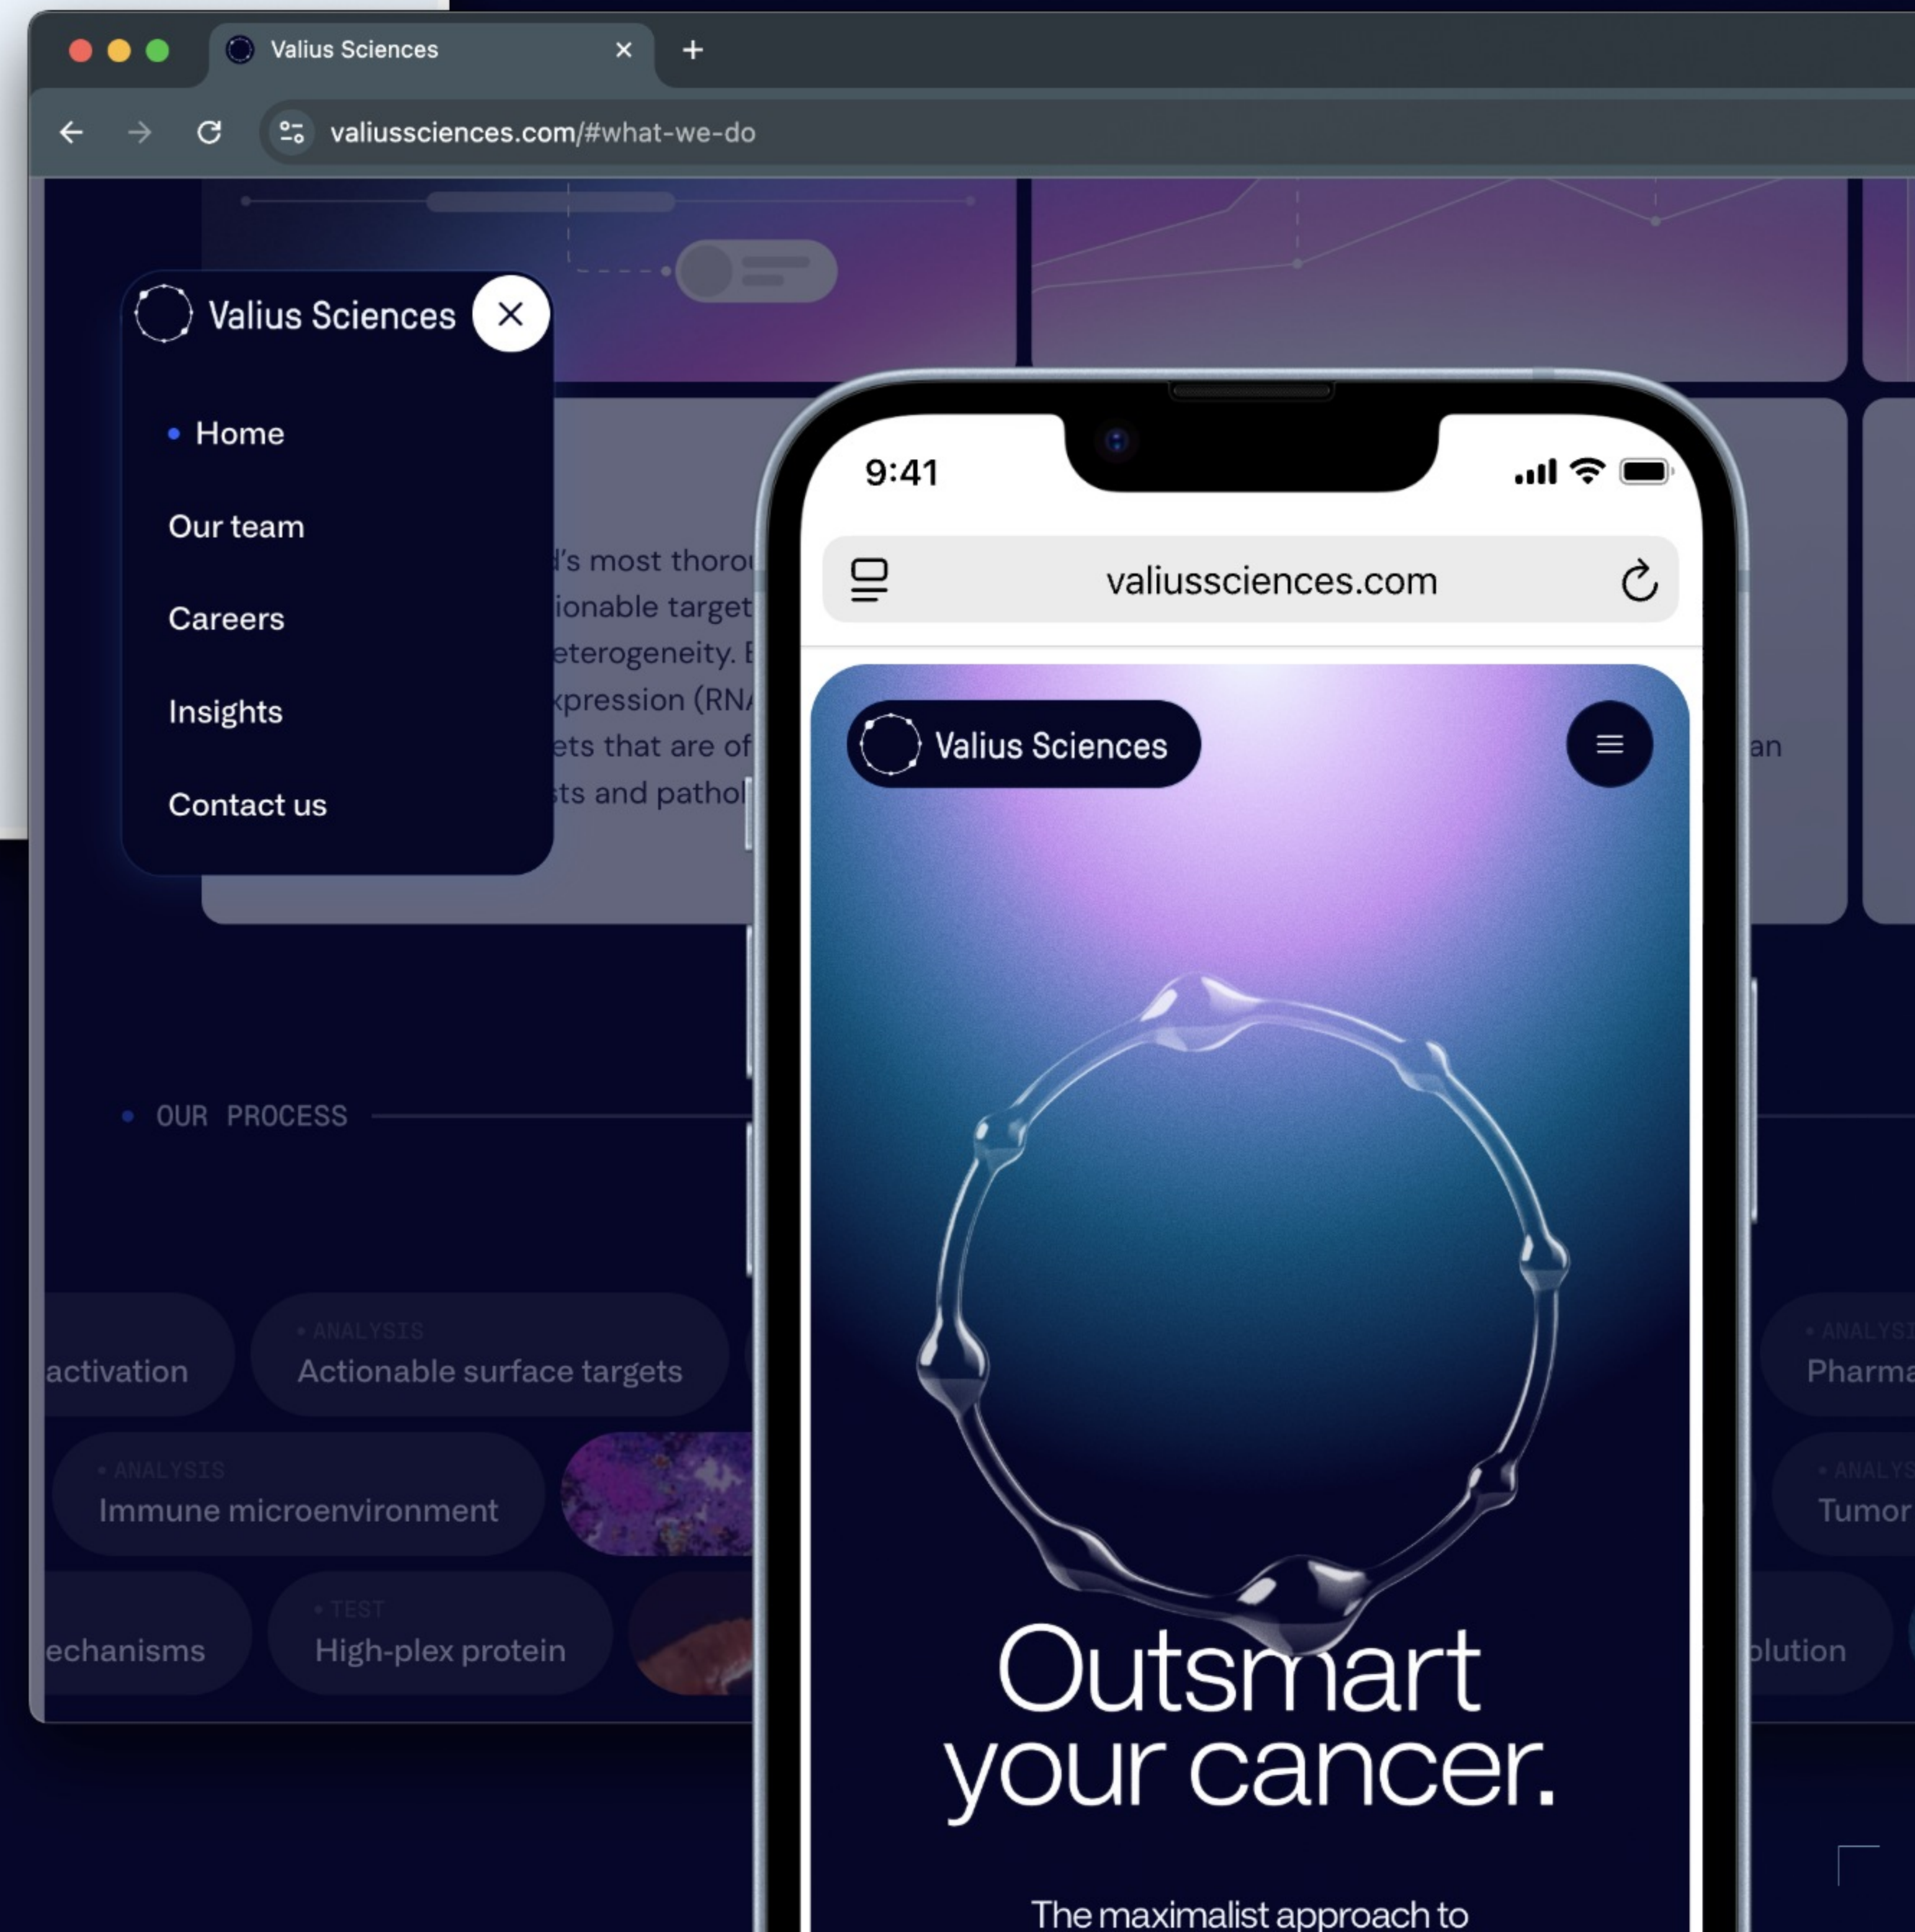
Valius Sciences

valiussciences.com/#what-we-do

Valius Sciences

Home

Our team

Careers

Insights

Contact us

's most thoro
ionable target
eterogeneity. E
xpression (RN/
ets that are of
ts and pathol

an

OUR PROCESS

activation

ANALYSIS
Actionable surface targets

ANALYSIS
Pharma

ANALYSIS
Immune microenvironment

ANALYSIS
Tumor

echanisms

TEST
High-plex protein

olution

9:41

valiussciences.com

Valius Sciences

Outsmart your cancer.

The maximalist approach to